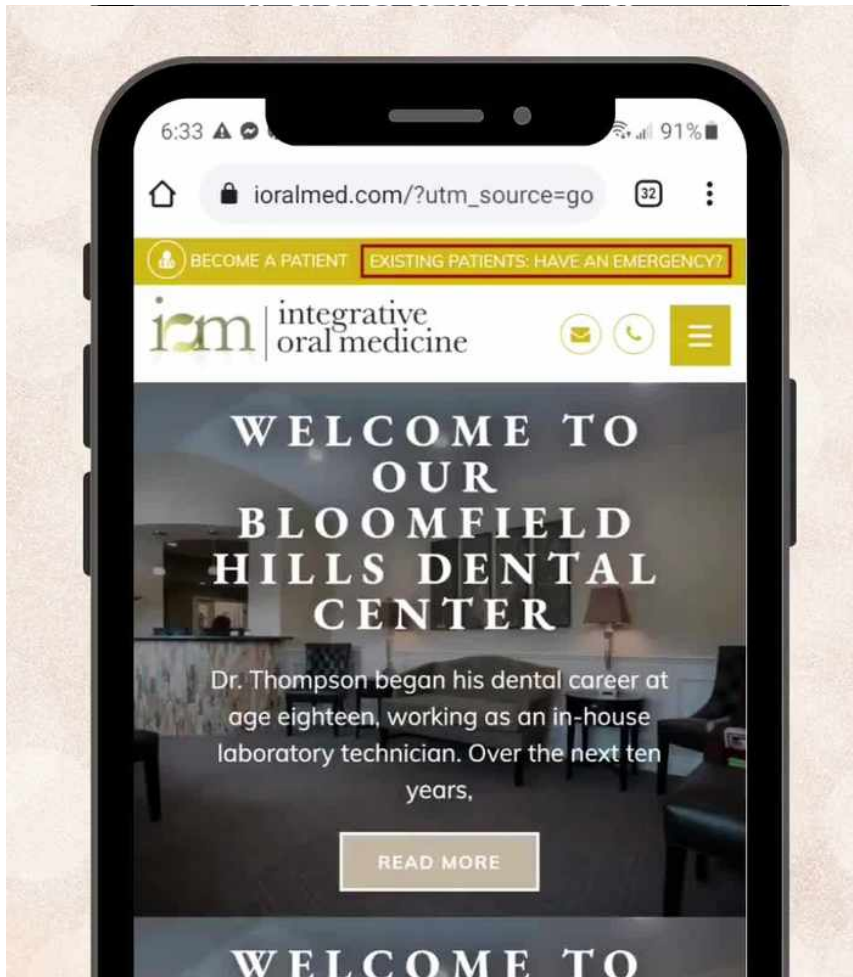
6:33 91%

ioralmed.com/?utm_source=go

32

BECOME A PATIENT EXISTING PATIENTS: HAVE AN EMERGENCY?

iom integrative oral medicine

WELCOME TO OUR BLOOMFIELD HILLS DENTAL CENTER

Dr. Thompson began his dental career at age eighteen, working as an in-house laboratory technician. Over the next ten years,

READ MORE

WELCOME TO